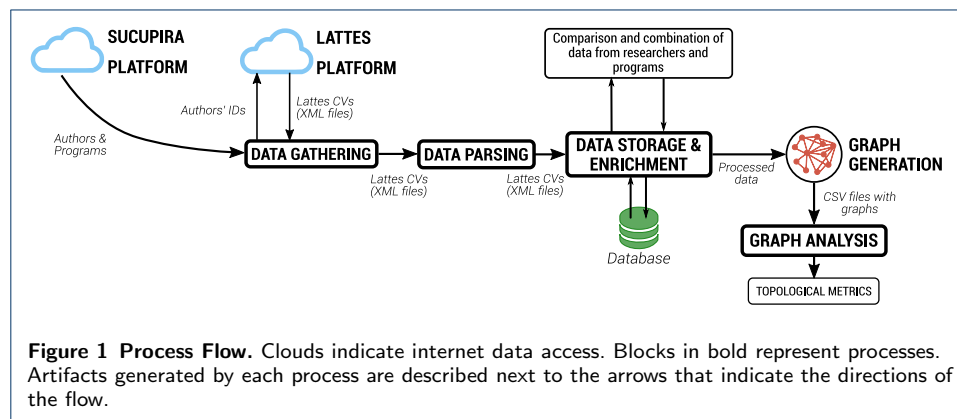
SUCUPIRA PLATFORM

LATTES PLATFORM

Comparison and combination of data from researchers and programs

Authors' IDs

Lattes CVs (XML files)

Authors & Programs

DATA GATHERING

DATA PARSING

DATA STORAGE & ENRICHMENT

GRAPH GENERATION

Lattes CVs (XML files)

Lattes CVs (XML files)

Processed data

CSV files with graphs

Database

GRAPH ANALYSIS

TOPOLOGICAL METRICS

**Figure 1 Process Flow.** Clouds indicate internet data access. Blocks in bold represent processes. Artifacts generated by each process are described next to the arrows that indicate the directions of the flow.